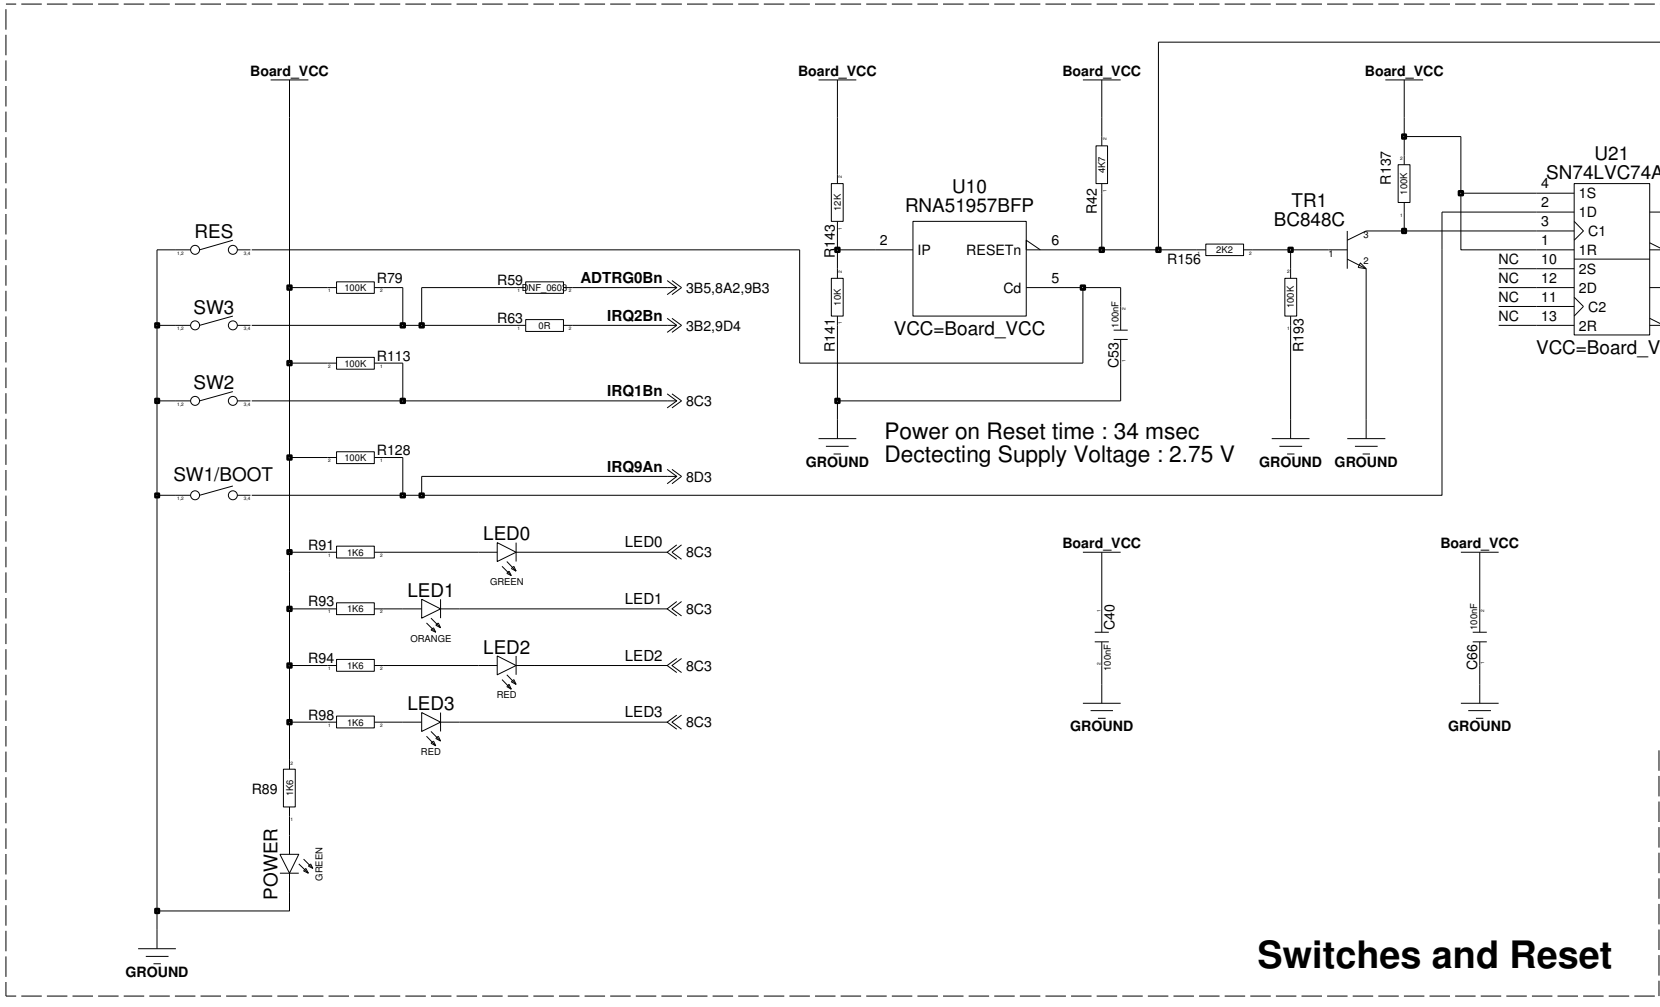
Board_VCC
Board_VCC
Board_VCC
Board_VCC
U21
SN74LVC74A
RES
SW3
SW2
SW1/BOOT
R79
100K
R59
NF_0603
ADTRG0Bn
3B5,8A2,9B3
R63
0R
IRQ2Bn
3B2,9D4
R113
100K
IRQ1Bn
8C3
R128
100K
IRQ9An
8D3
R143
12K
R141
10K
U10
RNA51957BFP
2
IP
RESETn
6
Cd
5
VCC=Board_VCC
100nF
C53
R42
4K7
R156
2K2
TR1
BC848C
1
3
2
R193
100K
R137
100K
4
1S
2
1D
3
C1
1
1R
NC 10 2S
NC 12 2D
NC 11 C2
NC 13 2R
VCC=Board_V
GROUND
GROUND
GROUND
Power on Reset time : 34 msec
Dectecting Supply Voltage : 2.75 V
R91
1K6
LED0
GREEN
LED0
8C3
R93
1K6
LED1
ORANGE
LED1
8C3
R94
1K6
LED2
RED
LED2
8C3
R98
1K6
LED3
RED
LED3
8C3
Board_VCC
C40
100nF
GROUND
Board_VCC
100nF
C66
GROUND
R89
1K6
POWER
GREEN
GROUND
Switches and Reset